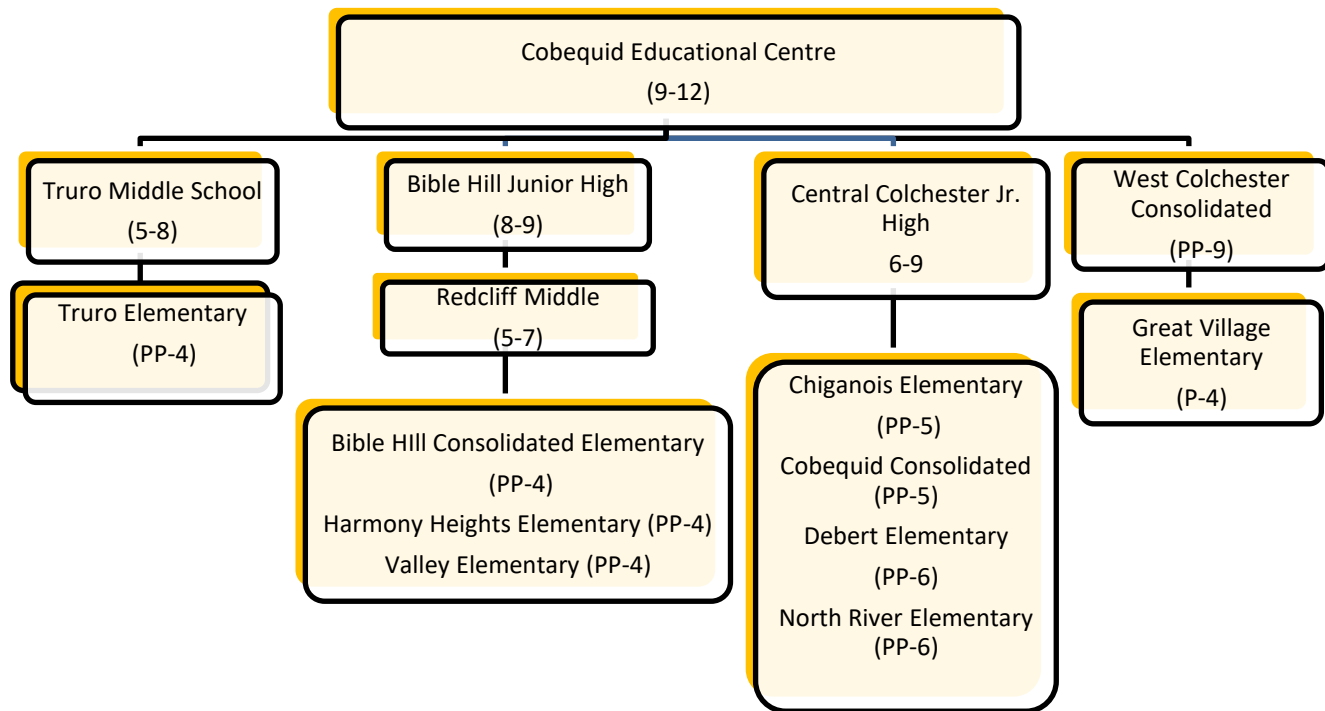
Cobequid Educational Centre
(9-12)

Truro Middle School
(5-8)

Truro Elementary
(PP-4)

Bible Hill Junior High
(8-9)

Redcliff Middle
(5-7)

Bible HIll Consolidated Elementary
(PP-4)
Harmony Heights Elementary (PP-4)
Valley Elementary (PP-4)

Central Colchester Jr. High
6-9

Chiganois Elementary
(PP-5)
Cobequid Consolidated
(PP-5)
Debert Elementary
(PP-6)
North River Elementary
(PP-6)

West Colchester Consolidated
(PP-9)

Great Village Elementary
(P-4)